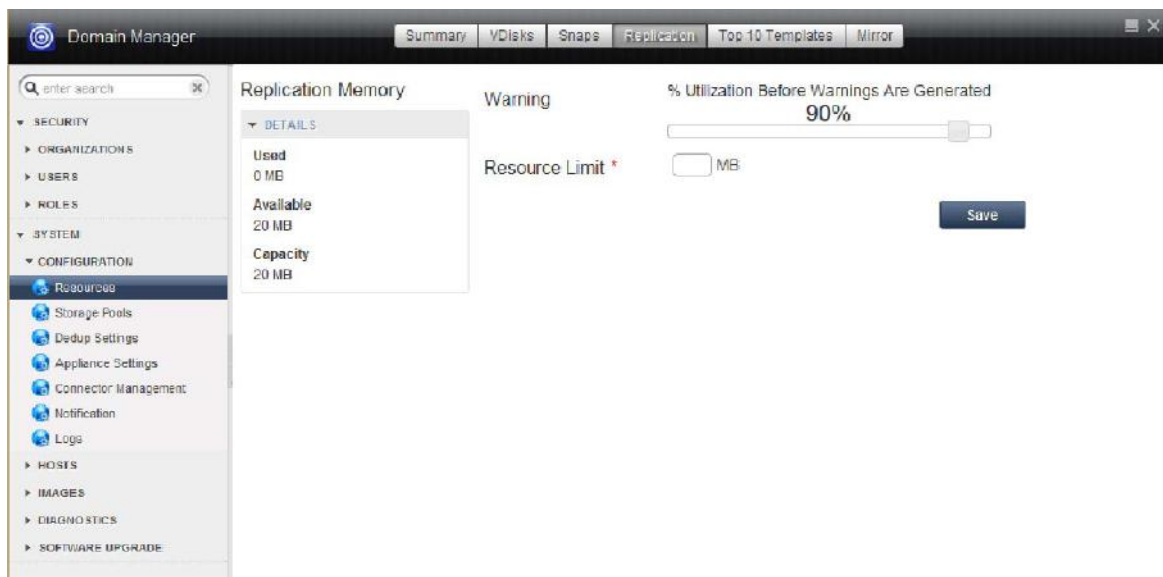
Domain Manager

Summary | VDisks | Snaps | Replication | Top 10 Templates | Mirror

enter search

SECURITY
ORGANIZATIONS
USERS
ROLES
SYSTEM
CONFIGURATION
Resources
Storage Pools
Dedup Settings
Appliance Settings
Connector Management
Notification
Logs
HOSTS
IMAGES
DIAGNOSTICS
SOFTWARE UPGRADE

Replication Memory

DETAILS

Used
0 MB

Available
20 MB

Capacity
20 MB

Warning

% Utilization Before Warnings Are Generated
90%

Resource Limit *

MB

Save